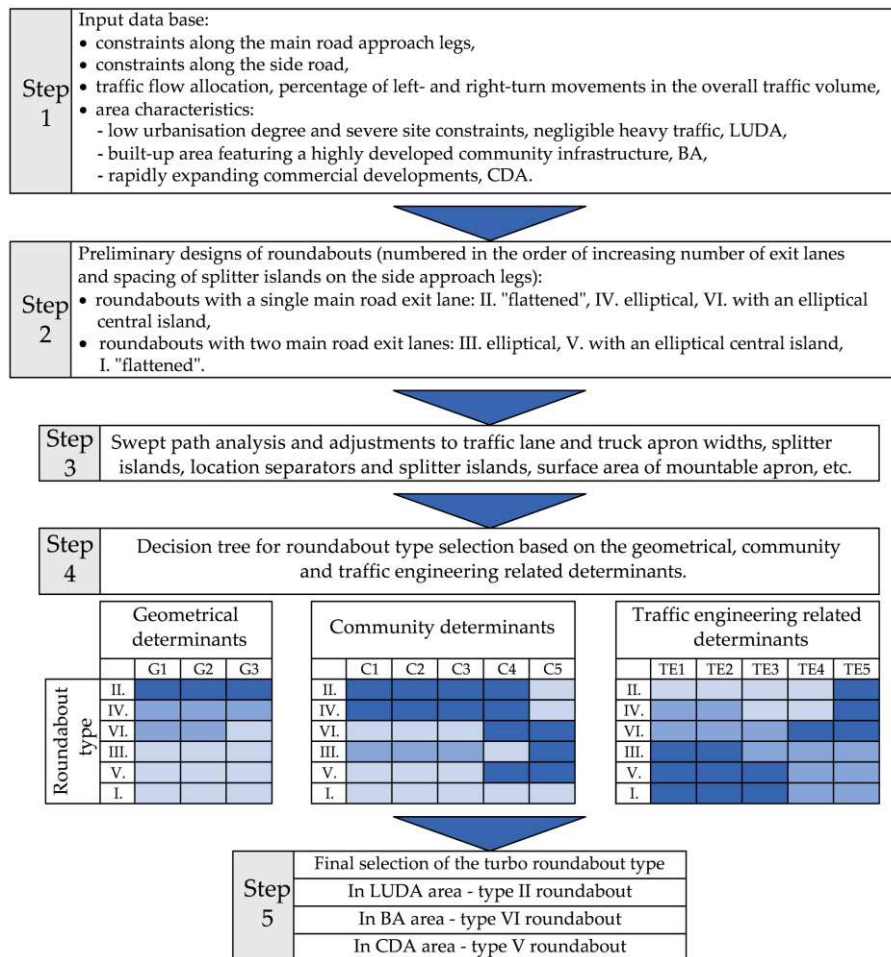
Step 1

Input data base:
• constraints along the main road approach legs,
• constraints along the side road,
• traffic flow allocation, percentage of left- and right-turn movements in the overall traffic volume,
• area characteristics:
- low urbanisation degree and severe site constraints, negligible heavy traffic, LUDA,
- built-up area featuring a highly developed community infrastructure, BA,
- rapidly expanding commercial developments, CDA.

Step 2

Preliminary designs of roundabouts (numbered in the order of increasing number of exit lanes and spacing of splitter islands on the side approach legs):
• roundabouts with a single main road exit lane: II. "flattened", IV. elliptical, VI. with an elliptical central island,
• roundabouts with two main road exit lanes: III. elliptical, V. with an elliptical central island, I. "flattened".

Step 3

Swept path analysis and adjustments to traffic lane and truck apron widths, splitter islands, location separators and splitter islands, surface area of mountable apron, etc.

Step 4

Decision tree for roundabout type selection based on the geometrical, community and traffic engineering related determinants.

Roundabout type

Geometrical determinants

| | G1 | G2 | G3 |
|---|---|---|---|
| II. | | | |
| IV. | | | |
| VI. | | | |
| III. | | | |
| V. | | | |
| I. | | | |

Community determinants

| | C1 | C2 | C3 | C4 | C5 |
|---|---|---|---|---|---|
| II. | | | | | |
| IV. | | | | | |
| VI. | | | | | |
| III. | | | | | |
| V. | | | | | |
| I. | | | | | |

Traffic engineering related determinants

| | TE1 | TE2 | TE3 | TE4 | TE5 |
|---|---|---|---|---|---|
| II. | | | | | |
| IV. | | | | | |
| VI. | | | | | |
| III. | | | | | |
| V. | | | | | |
| I. | | | | | |

Step 5

Final selection of the turbo roundabout type
In LUDA area - type II roundabout
In BA area - type VI roundabout
In CDA area - type V roundabout